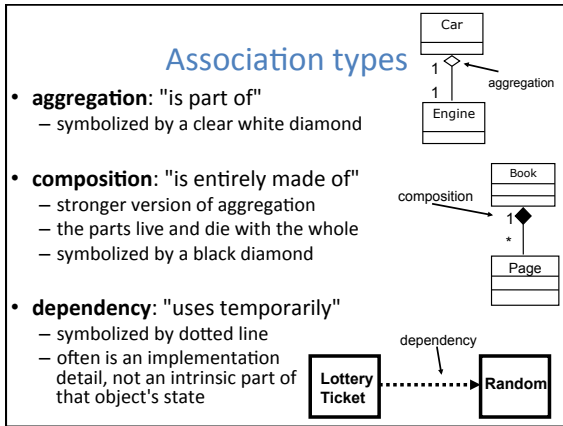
Association types

Car
1
aggregation
1
Engine

• aggregation: "is part of"
– symbolized by a clear white diamond

Book
composition
1
*
Page

• composition: "is entirely made of"
– stronger version of aggregation
– the parts live and die with the whole
– symbolized by a black diamond

• dependency: "uses temporarily"
– symbolized by dotted line
– often is an implementation detail, not an intrinsic part of that object's state

dependency
Lottery Ticket
Random